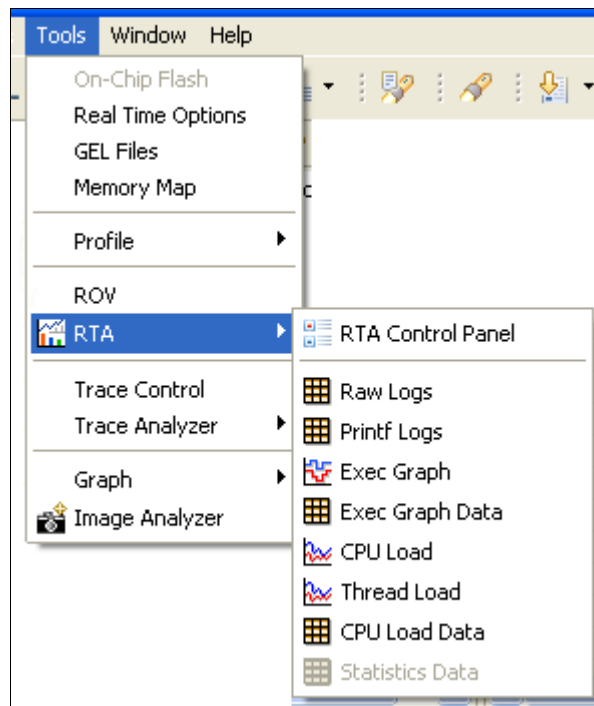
Tools Window Help

On-Chip Flash
Real Time Options
GEL Files
Memory Map

Profile

ROV
RTA

Trace Control
Trace Analyzer

Graph
Image Analyzer

RTA Control Panel

Raw Logs
Printf Logs
Exec Graph
Exec Graph Data
CPU Load
Thread Load
CPU Load Data
Statistics Data